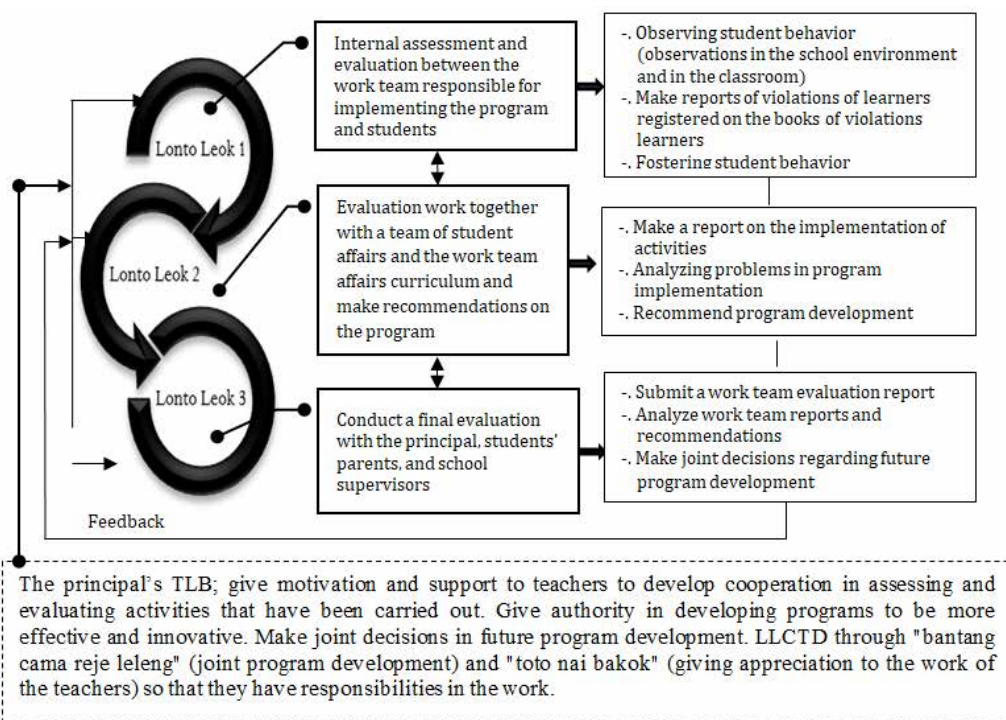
Lonto Leok 1

Lonto Leok 2

Lonto Leok 3

Internal assessment and evaluation between the work team responsible for implementing the program and students

-. Observing student behavior (observations in the school environment and in the classroom)
-. Make reports of violations of learners registered on the books of violations learners
-. Fostering student behavior

Evaluation work together with a team of student affairs and the work team affairs curriculum and make recommendations on the program

-. Make a report on the implementation of activities
-. Analyzing problems in program implementation
-. Recommend program development

Conduct a final evaluation with the principal, students' parents, and school supervisors

-. Submit a work team evaluation report
-. Analyze work team reports and recommendations
-. Make joint decisions regarding future program development

Feedback

The principal's TLB; give motivation and support to teachers to develop cooperation in assessing and evaluating activities that have been carried out. Give authority in developing programs to be more effective and innovative. Make joint decisions in future program development. LLCTD through "bantang cama reje leleng" (joint program development) and "toto nai bakok" (giving appreciation to the work of the teachers) so that they have responsibilities in the work.